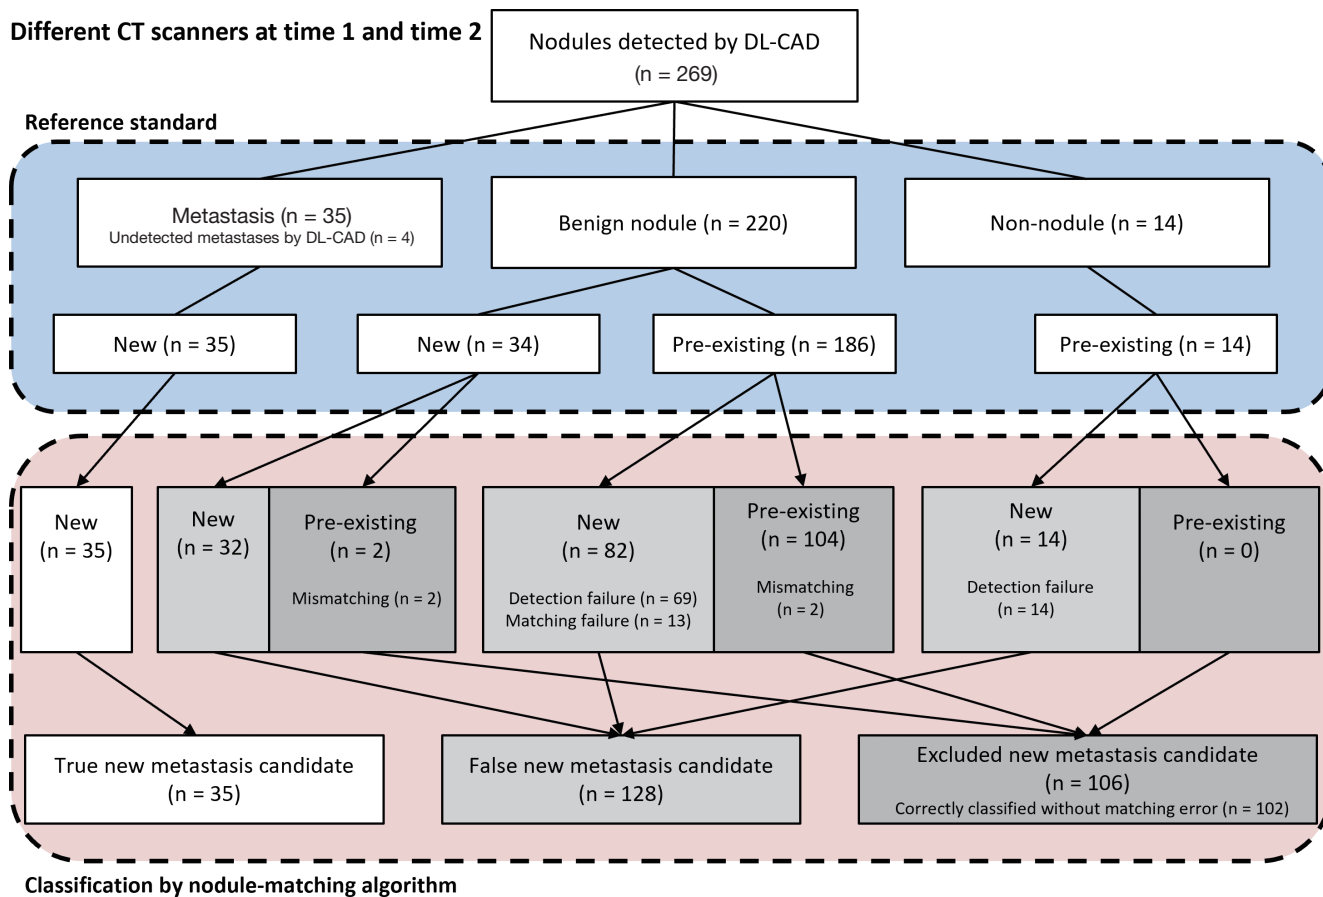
Different CT scanners at time 1 and time 2

Nodules detected by DL-CAD
(n = 269)

Reference standard

Metastasis (n = 35)
Undetected metastases by DL-CAD (n = 4)

Benign nodule (n = 220)

Non-nodule (n = 14)

New (n = 35)

New (n = 34)

Pre-existing (n = 186)

Pre-existing (n = 14)

New
(n = 35)

New
(n = 32)

Pre-existing
(n = 2)

Mismatching (n = 2)

New
(n = 82)

Detection failure (n = 69)
Matching failure (n = 13)

Pre-existing
(n = 104)

Mismatching
(n = 2)

New
(n = 14)

Detection failure
(n = 14)

Pre-existing
(n = 0)

True new metastasis candidate
(n = 35)

False new metastasis candidate
(n = 128)

Excluded new metastasis candidate
(n = 106)
Correctly classified without matching error (n = 102)

Classification by nodule-matching algorithm